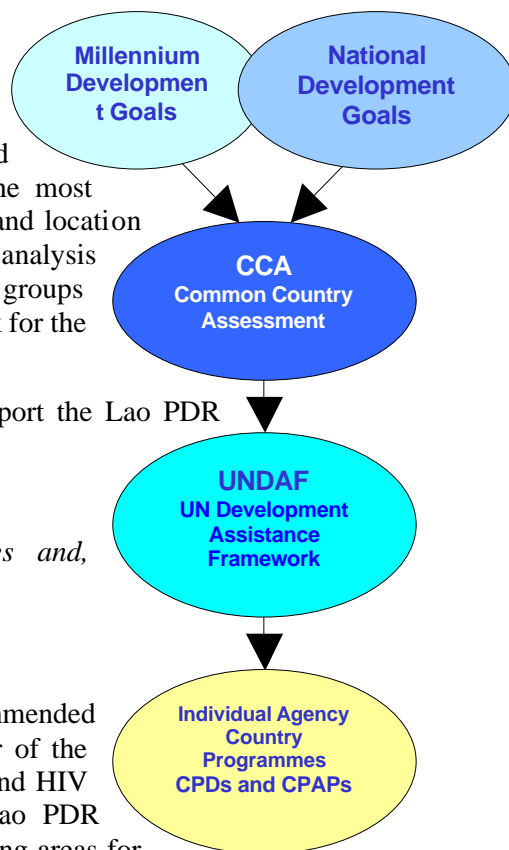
Millennium Developmen t Goals

National Development Goals

d
he most
and location
analysis
groups
for the

CCA
Common Country Assessment

port the Lao PDR

UNDAF
UN Development Assistance Framework

es and,

mended
r of the
nd HIV
ao PDR
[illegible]

Individual Agency Country Programmes CPDs and CPAPs